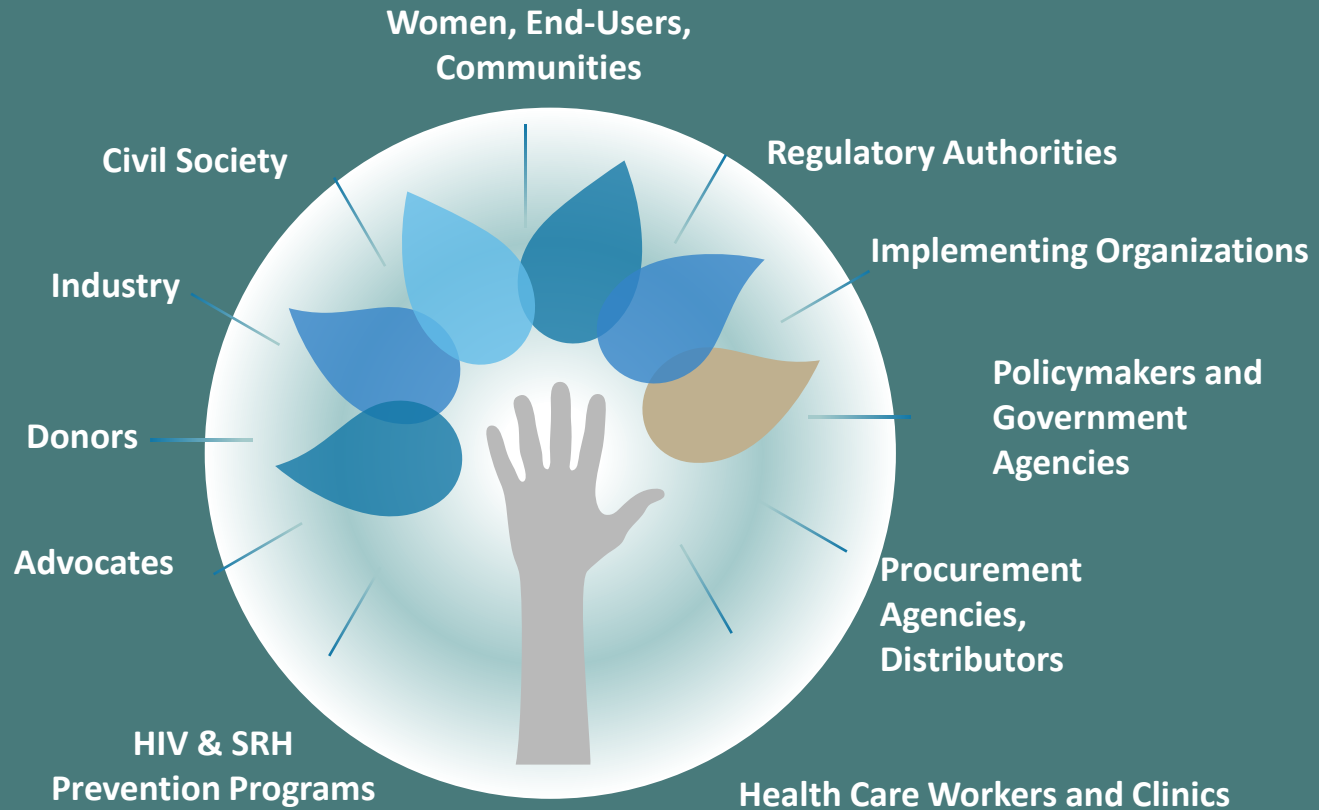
Women, End-Users, Communities

Regulatory Authorities

Implementing Organizations

Policymakers and Government Agencies

Procurement Agencies, Distributors

Health Care Workers and Clinics

HIV & SRH Prevention Programs

Advocates

Donors

Industry

Civil Society